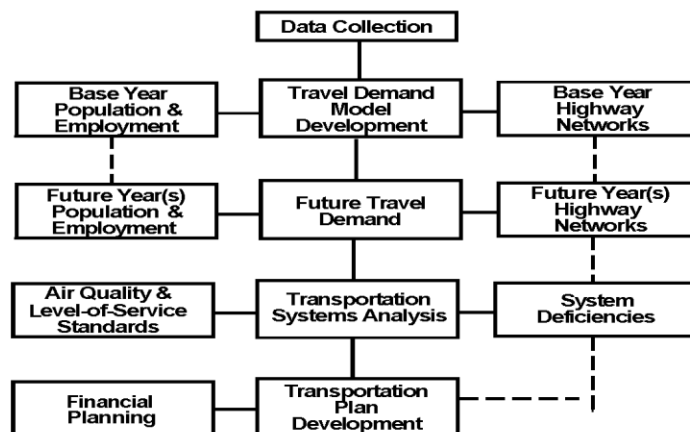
Data Collection

Base Year Population & Employment

Travel Demand Model Development

Base Year Highway Networks

Future Year(s) Population & Employment

Future Travel Demand

Future Year(s) Highway Networks

Air Quality & Level-of-Service Standards

Transportation Systems Analysis

System Deficiencies

Financial Planning

Transportation Plan Development